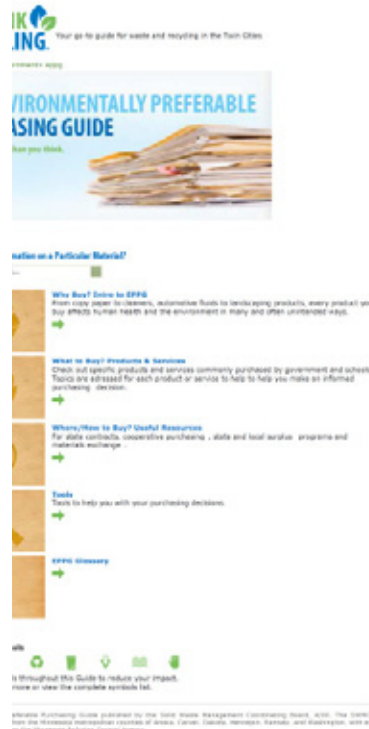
IK
LING. Your go-to guide for waste and recycling in the Twin Cities

VIRONMENTALLY PREFERABLE
ASING GUIDE

han you think.

mation on a Particular Material?

Why Buy? Intro to EPPG
From copy paper to cleaners, automotive fluids to landscaping products, every product yo buy affects human health and the environment in many and often unintended ways.

What to Buy? Products & Services
Check out specific products and services commonly purchased by government and schools. Topics are adressed for each product or service to help to help you make an informed purchasing decision.

Where/How to Buy? Useful Resources
For state contracts, cooperative purchasing , state and local surplus programs and materials exchange

Tools
Tools to help you with your purchasing decisions.

EPPG Glossary

ols

s throughout this Guide to reduce your impact. more or view the complete symbols list.

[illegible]